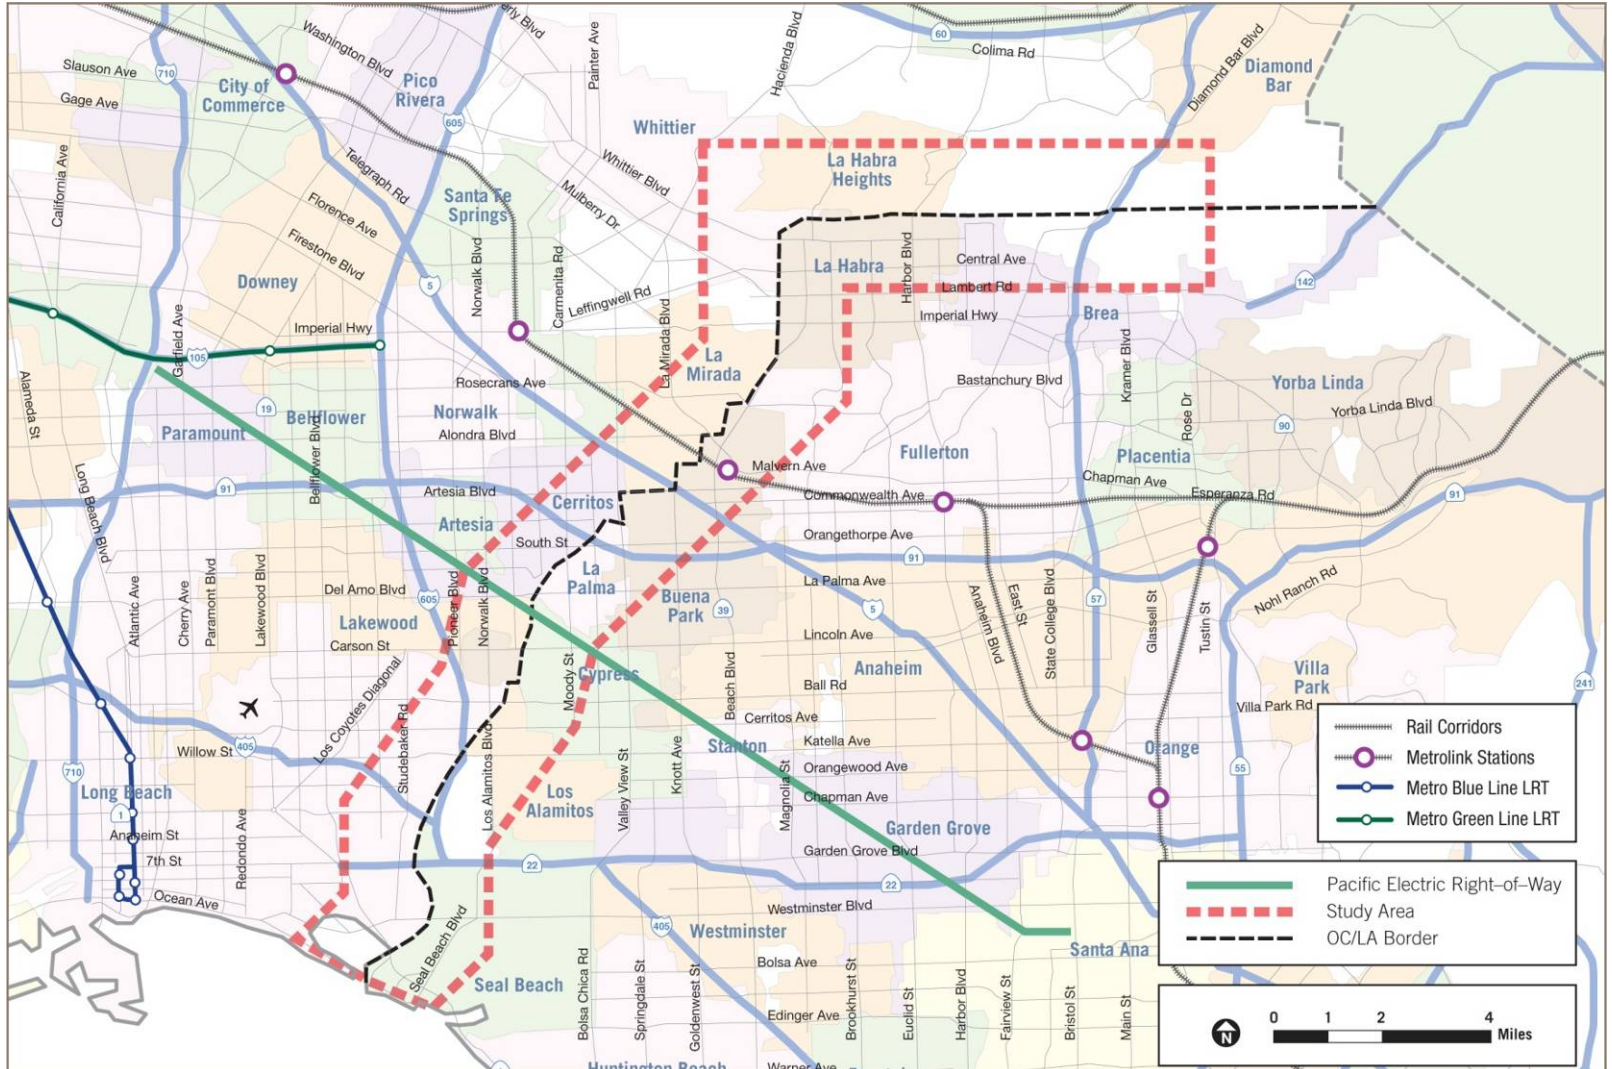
Slauson Ave
710
City of Commerce
Washington Blvd
Pico Rivera
605
Gage Ave
California Ave
Telegraph Rd
Florence Ave
Firestone Blvd
Santa Fe Springs
Downey
5
Whittier
Whittier Blvd
Mulberry Dr
Painter Ave
Hacienda Blvd
60
Colima Rd
Diamond Bar Blvd
Diamond Bar
La Habra Heights
La Habra
Harbor Blvd
Central Ave
Lambert Rd
Imperial Hwy
Brea
142
Norwalk Blvd
Carmenita Rd
Leffingwell Rd
La Mirada Blvd
La Mirada
Imperial Hwy
105
Garfield Ave
Rosecrans Ave
Bastanchury Blvd
Kramer Blvd
Rose Dr
Yorba Linda
Yorba Linda Blvd
90
Alameda St
19
Bellflower
Paramount
Norwalk
Alondra Blvd
Fullerton
Placentia
Chapman Ave
Malvern Ave
Commonwealth Ave
Esperanza Rd
91
Bellflower Blvd
Long Beach Blvd
91
Artesia Blvd
Artesia
Cerritos
South St
La Palma
Orangethorpe Ave
91
La Palma Ave
Buena Park
39
5
Atlantic Ave
Cherry Ave
Paramount Blvd
Lakewood Blvd
Del Amo Blvd
605
Pioneer Blvd
Norwalk Blvd
Lakewood
Carson St
Anaheim Blvd
East St
State College Blvd
57
Glassell St
Tustin St
Nohl Ranch Rd
Villa Park
Villa Park Rd
241
Lincoln Ave
Anaheim
Ball Rd
Beach Blvd
Moody St
Cypress
Los Coyotes Diagonal
Studebaker Rd
Los Alamitos Blvd
Cerritos Ave
Katella Ave
Stanton
Willow St
405
710
Long Beach
1
Anaheim St
7th St
Ocean Ave
Redondo Ave
Los Alamitos
Valley View St
Knott Ave
Magnolia St
Orangewood Ave
Chapman Ave
Garden Grove
Garden Grove Blvd
22
22
Orange
55
Westminster Blvd
405
Westminster
Seal Beach Blvd
Seal Beach
Bolsa Chica Rd
Springdale St
Goldenwest St
Bolsa Ave
Brookhurst St
Edinger Ave
Euclid St
Harbor Blvd
Fairview St
Bristol St
Main St
Santa Ana
Huntington Beach
Warner Ave

Rail Corridors
Metrolink Stations
Metro Blue Line LRT
Metro Green Line LRT

Pacific Electric Right-of-Way
Study Area
OC/LA Border

N
0 1 2 4
Miles